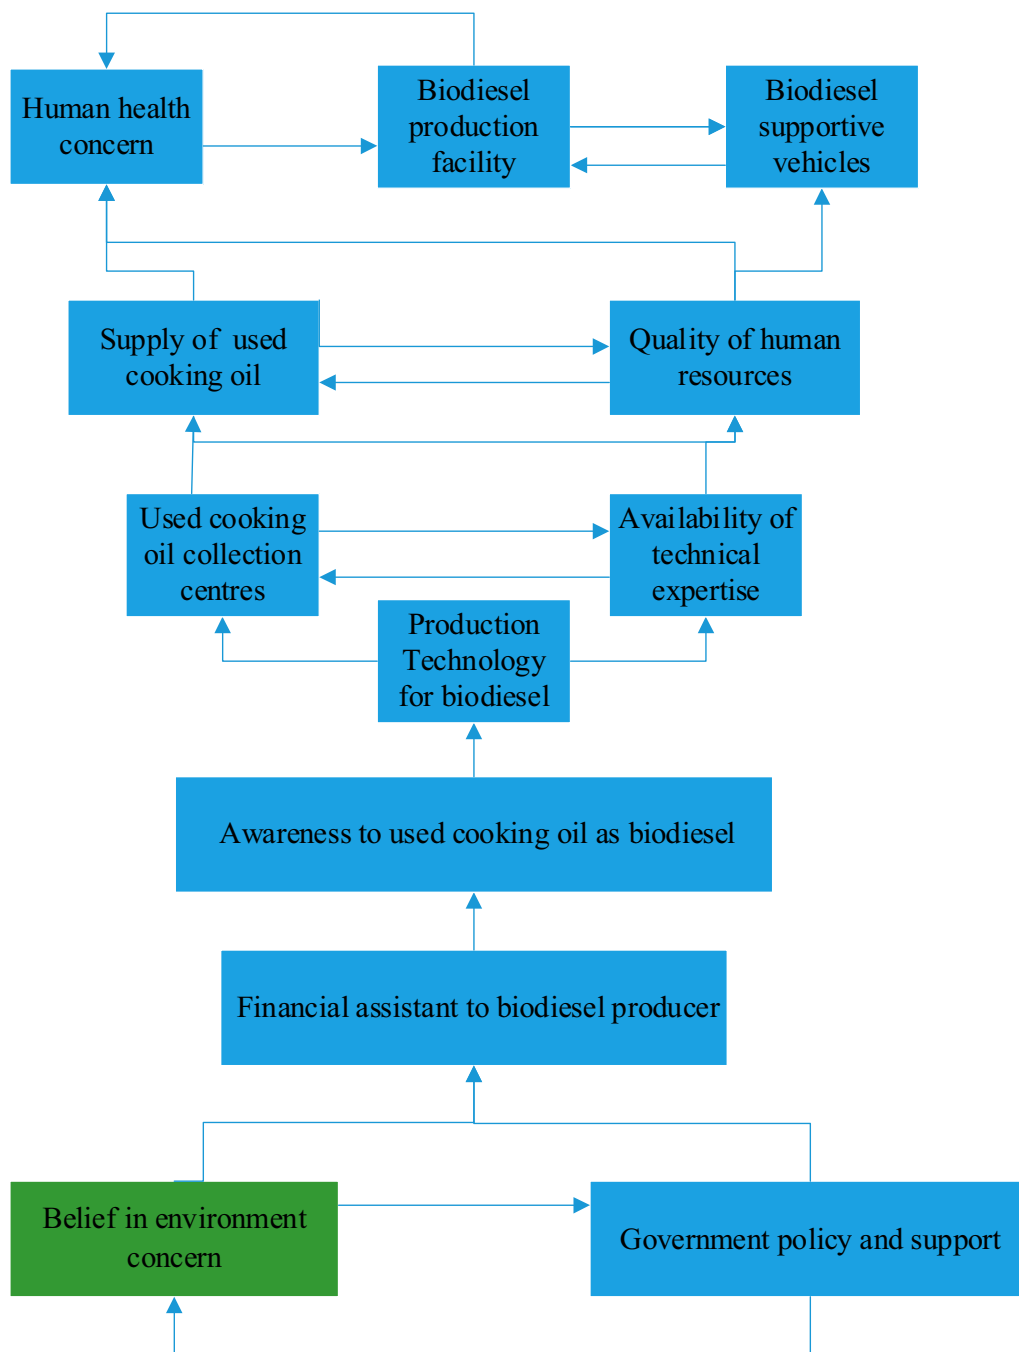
Human health concern

Biodiesel production facility

Biodiesel supportive vehicles

Supply of used cooking oil

Quality of human resources

Used cooking oil collection centres

Availability of technical expertise

Production Technology for biodiesel

Awareness to used cooking oil as biodiesel

Financial assistant to biodiesel producer

Belief in environment concern

Government policy and support